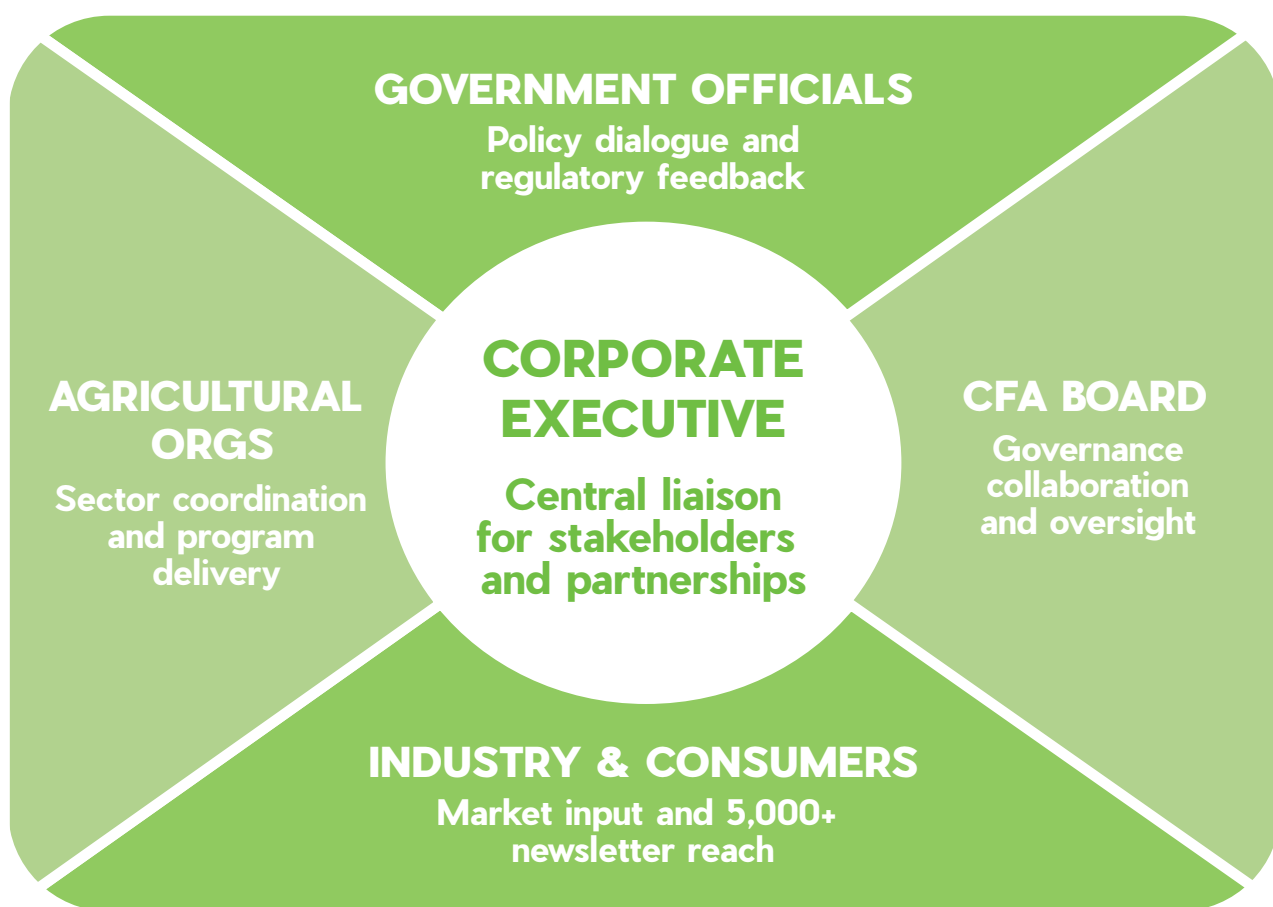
GOVERNMENT OFFICIALS
Policy dialogue and regulatory feedback

AGRICULTURAL ORGS
Sector coordination and program delivery

CORPORATE EXECUTIVE
Central liaison for stakeholders and partnerships

CFA BOARD
Governance collaboration and oversight

INDUSTRY & CONSUMERS
Market input and 5,000+ newsletter reach